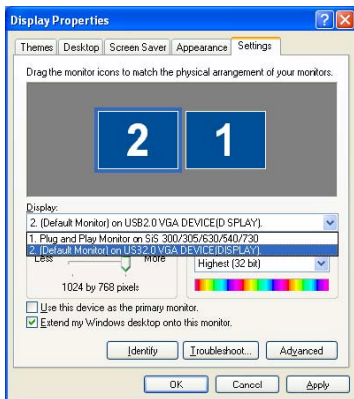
Display Properties

Themes | Desktop | Screen Saver | Appearance | Settings

Drag the monitor icons to match the physical arrangement of your monitors.

2 1

Display:
2. (Default Monitor) on USB2.0 VGA DEVICE(D SPLAY)
1. Plug and Play Monitor on SiS 300/305/630/540/730
2. (Default Monitor) on USB2.0 VGA DEVICE(DISPLAY)

Less More
Highest (32 bit)
1024 by 768 pixels

Use this device as the primary monitor.
Extend my Windows desktop onto this monitor.

Identify
Troubleshoot...
Advanced

OK
Cancel
Apply